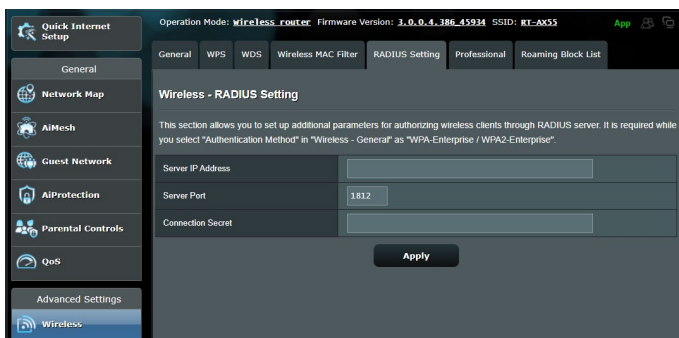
Quick Internet Setup

General

Network Map

AiMesh

Guest Network

AiProtection

Parental Controls

QoS

Advanced Settings

Wireless

Operation Mode: wireless router Firmware Version: 3.0.0.4.386_45934 SSID: RT-AX55

App

General | WPS | WDS | Wireless MAC Filter | RADIUS Setting | Professional | Roaming Block List

Wireless - RADIUS Setting

This section allows you to set up additional parameters for authorizing wireless clients through RADIUS server. It is required while you select "Authentication Method" in "Wireless - General" as "WPA-Enterprise / WPA2-Enterprise".

| | |
|---|---|
| Server IP Address | |
| Server Port | 1812 |
| Connection Secret | |

Apply